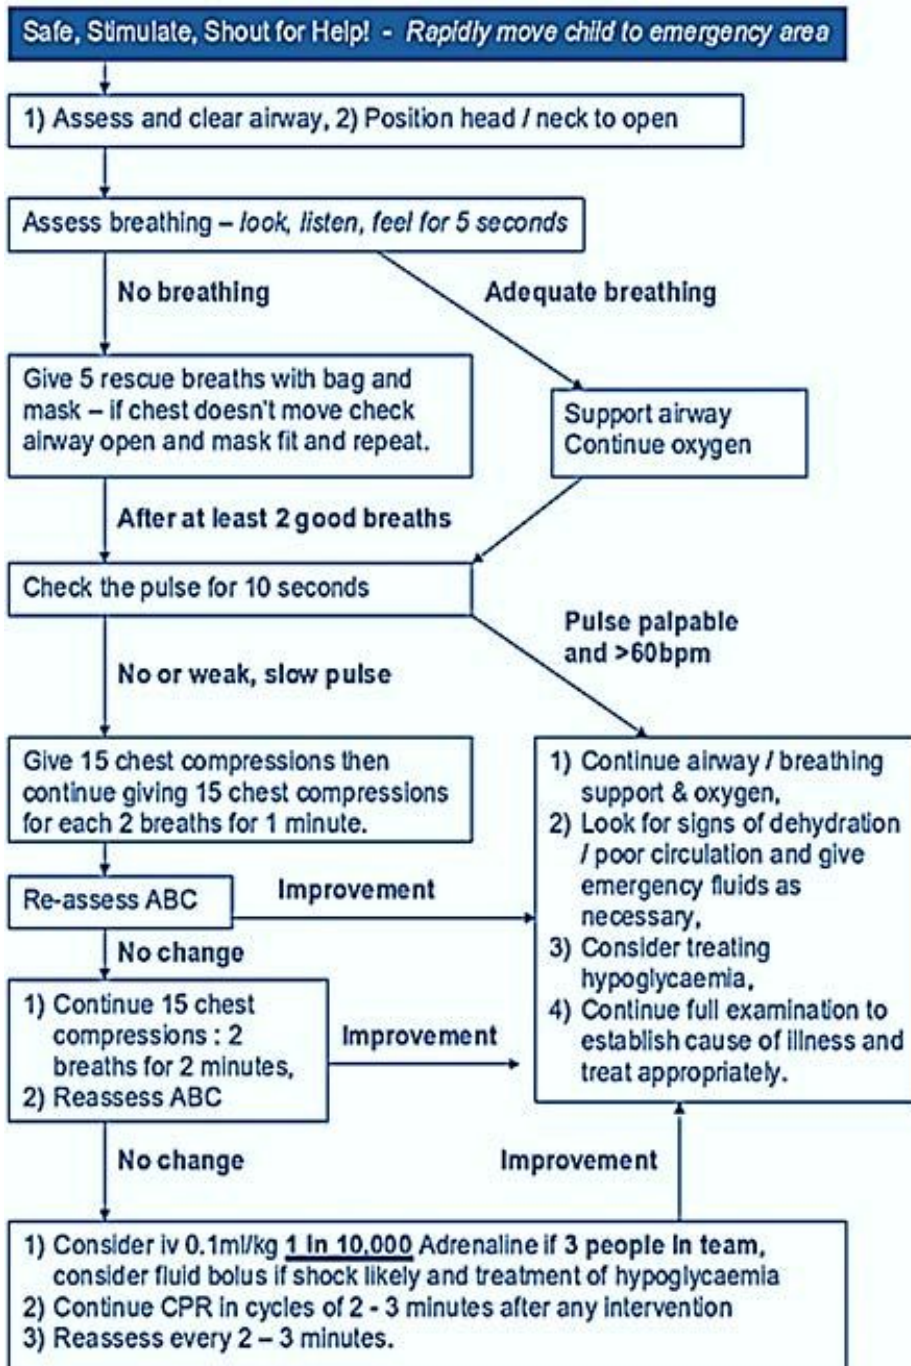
Safe, Stimulate, Shout for Help! - *Rapidly move child to emergency area*

1) Assess and clear airway, 2) Position head / neck to open

Assess breathing – *look, listen, feel for 5 seconds*

No breathing

Adequate breathing

Give 5 rescue breaths with bag and mask – if chest doesn't move check airway open and mask fit and repeat.

Support airway
Continue oxygen

After at least 2 good breaths

Check the pulse for 10 seconds

Pulse palpable and >60bpm

No or weak, slow pulse

Give 15 chest compressions then continue giving 15 chest compressions for each 2 breaths for 1 minute.

1) Continue airway / breathing support & oxygen,
2) Look for signs of dehydration / poor circulation and give emergency fluids as necessary,
3) Consider treating hypoglycaemia,
4) Continue full examination to establish cause of illness and treat appropriately.

Re-assess ABC

Improvement

No change

1) Continue 15 chest compressions : 2 breaths for 2 minutes,
2) Reassess ABC

Improvement

No change

Improvement

1) Consider iv 0.1ml/kg 1 In 10,000 Adrenaline if 3 people in team, consider fluid bolus if shock likely and treatment of hypoglycaemia
2) Continue CPR in cycles of 2 - 3 minutes after any intervention
3) Reassess every 2 – 3 minutes.